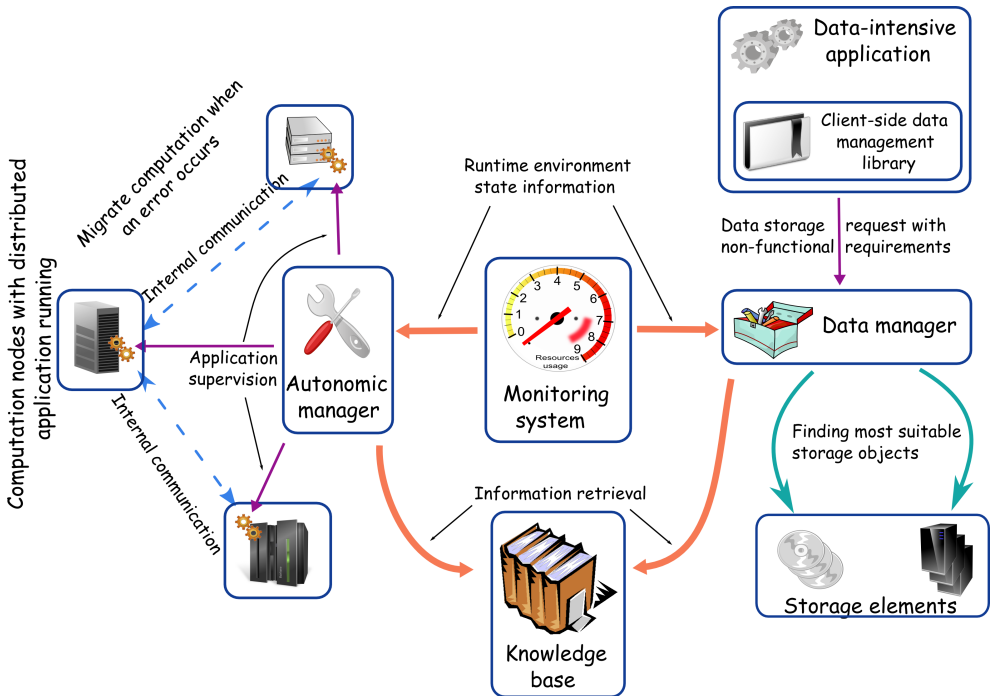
Computation nodes with distributed application running

Migrate computation when an error occurs

Internal communication

Application supervision

Internal communication

Autonomic manager

Runtime environment state information

0 1 2 3 4 5 6 7 8 9
Resources usage

Monitoring system

Data-intensive application

Client-side data management library

Data storage request with non-functional requirements

Data manager

Finding most suitable storage objects

Storage elements

Information retrieval

Knowledge base